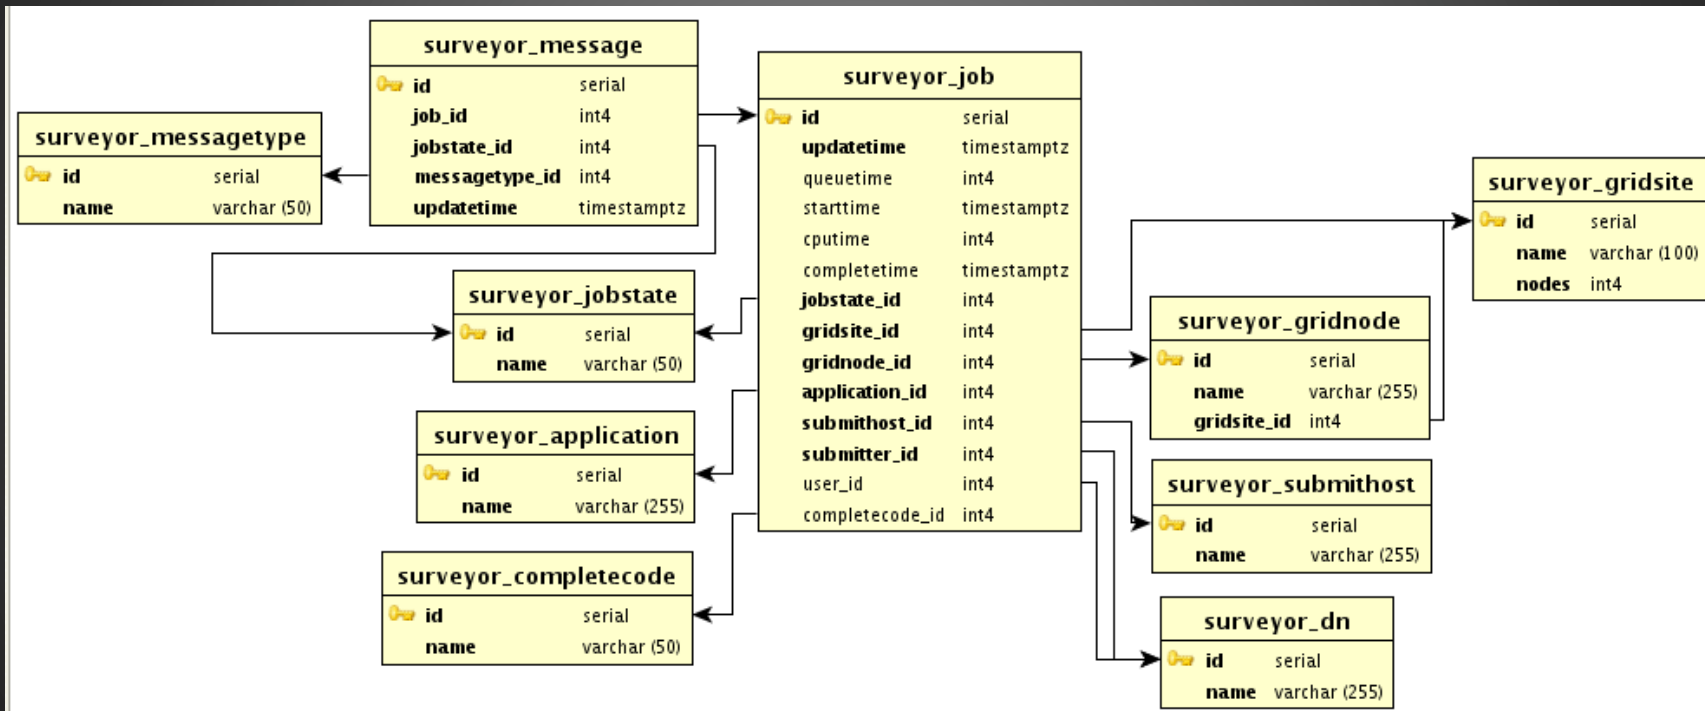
surveyor_messagetype

| | |
|---|---|
| id | serial |
| name | varchar (50) |

surveyor_message

| | |
|---|---|
| id | serial |
| job_id | int4 |
| jobstate_id | int4 |
| messagetype_id | int4 |
| updatetime | timestamptz |

surveyor_job

| | |
|---|---|
| id | serial |
| updatetime | timestamptz |
| queuetime | int4 |
| starttime | timestamptz |
| cputime | int4 |
| completetime | timestamptz |
| jobstate_id | int4 |
| gridsite_id | int4 |
| gridnode_id | int4 |
| application_id | int4 |
| submithost_id | int4 |
| submitter_id | int4 |
| user_id | int4 |
| completecode_id | int4 |

surveyor_gridsite

| | |
|---|---|
| id | serial |
| name | varchar (100) |
| nodes | int4 |

surveyor_jobstate

| | |
|---|---|
| id | serial |
| name | varchar (50) |

surveyor_gridnode

| | |
|---|---|
| id | serial |
| name | varchar (255) |
| gridsite_id | int4 |

surveyor_application

| | |
|---|---|
| id | serial |
| name | varchar (255) |

surveyor_submithost

| | |
|---|---|
| id | serial |
| name | varchar (255) |

surveyor_completecode

| | |
|---|---|
| id | serial |
| name | varchar (50) |

surveyor_dn

| | |
|---|---|
| id | serial |
| name | varchar (255) |